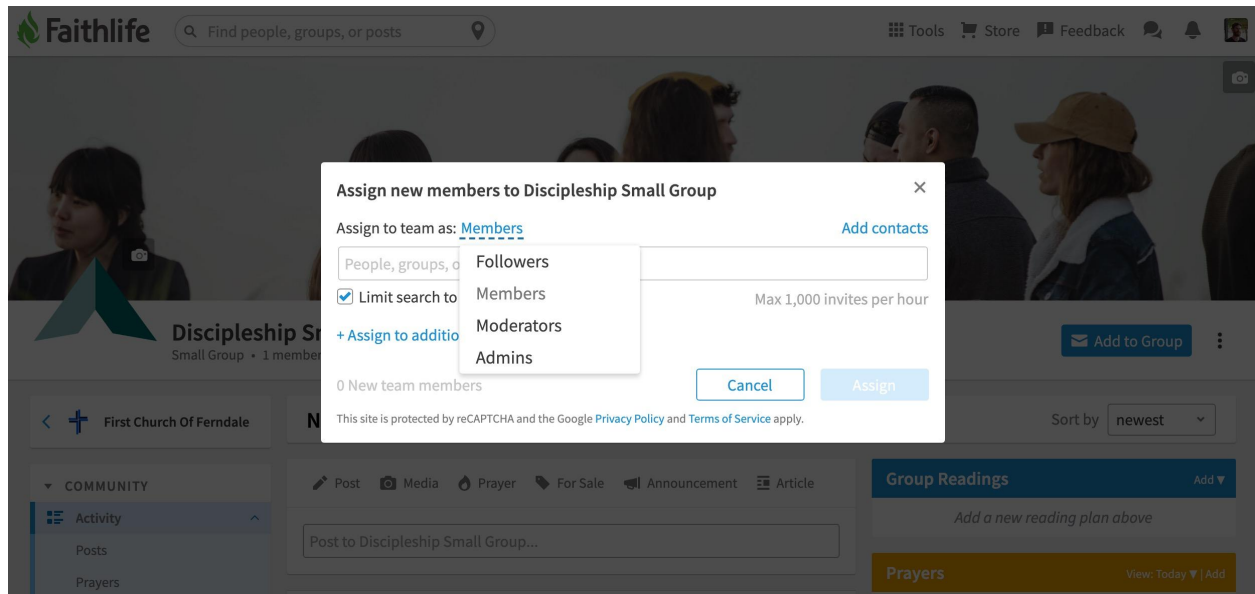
Faithlife

Find people, groups, or posts

Tools Store Feedback

Assign new members to Discipleship Small Group

×

Assign to team as: Members

Add contacts

People, groups, o

Followers

Members

Moderators

Admins

Limit search to

Max 1,000 invites per hour

+ Assign to additio

0 New team members

Cancel

Assign

This site is protected by reCAPTCHA and the Google Privacy Policy and Terms of Service apply.

Discipleship Sr

Small Group • 1 member

Add to Group

First Church Of Ferndale

N

Sort by newest

COMMUNITY

Activity

Posts

Prayers

Post Media Prayer For Sale Announcement Article

Post to Discipleship Small Group...

Group Readings

Add ▼

Add a new reading plan above

Prayers

View: Today ▼ | Add